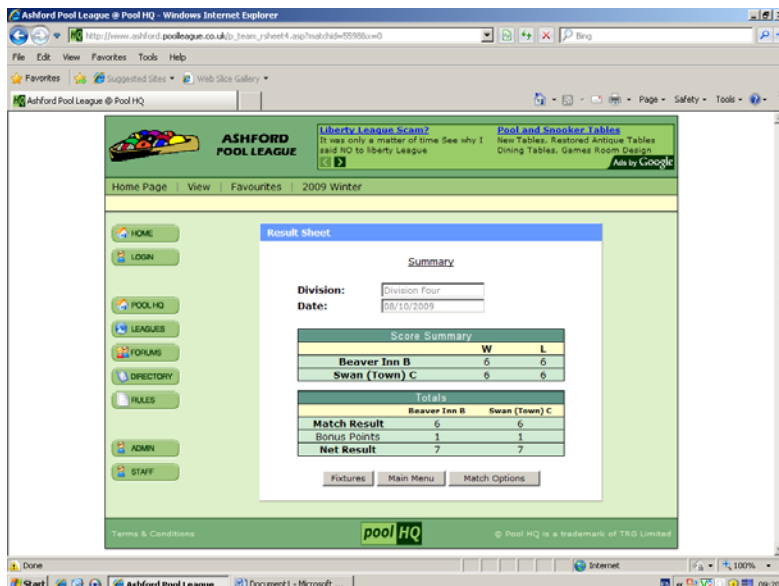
Ashford Pool League @ Pool HQ - Windows Internet Explorer

http://www.ashford.poolleague.co.uk/p_team_rsheet4.asp?matchid=55988x=0

Bing

File Edit View Favorites Tools Help

Favorites | Suggested Sites ▾ | Web Slice Gallery ▾

Ashford Pool League @ Pool HQ

Page ▾ Safety ▾ Tools ▾

ASHFORD POOL LEAGUE

Liberty League Scam?
It was only a matter of time See why I said NO to liberty League

Pool and Snooker Tables
New Tables, Restored Antique Tables Dining Tables, Games Room Design

Ads by Google

Home Page | View | Favourites | 2009 Winter

HOME
LOGIN
POOL HQ
LEAGUES
FORUMS
DIRECTORY
RULES
ADMIN
STAFF

Result Sheet

Summary

Division: Division Four
Date: 08/10/2009

Score Summary

| | W | L |
|---|---|---|
| Beaver Inn B | 6 | 6 |
| Swan (Town) C | 6 | 6 |

Totals

| | Beaver Inn B | Swan (Town) C |
|---|---|---|
| Match Result | 6 | 6 |
| Bonus Points | 1 | 1 |
| Net Result | 7 | 7 |

Fixtures | Main Menu | Match Options

Terms & Conditions

pool HQ

© Pool HQ is a trademark of TRG Limited

Done

Internet

100%

Start | Ashford Pool League ... | Document1 - Microsoft ...